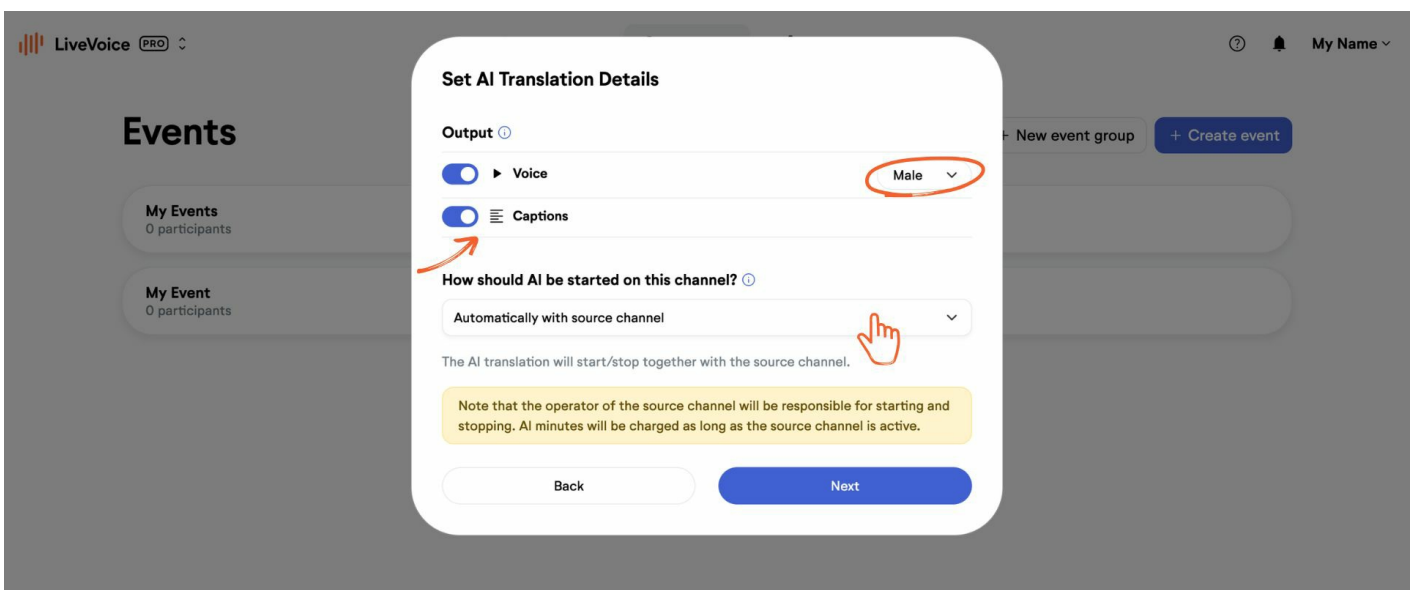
LiveVoice PRO

My Name

Events

+ New event group

+ Create event

My Events
0 participants

My Event
0 participants

Set AI Translation Details

Output

Voice

Male

Captions

How should AI be started on this channel?

Automatically with source channel

The AI translation will start/stop together with the source channel.

Note that the operator of the source channel will be responsible for starting and stopping. AI minutes will be charged as long as the source channel is active.

Back

Next